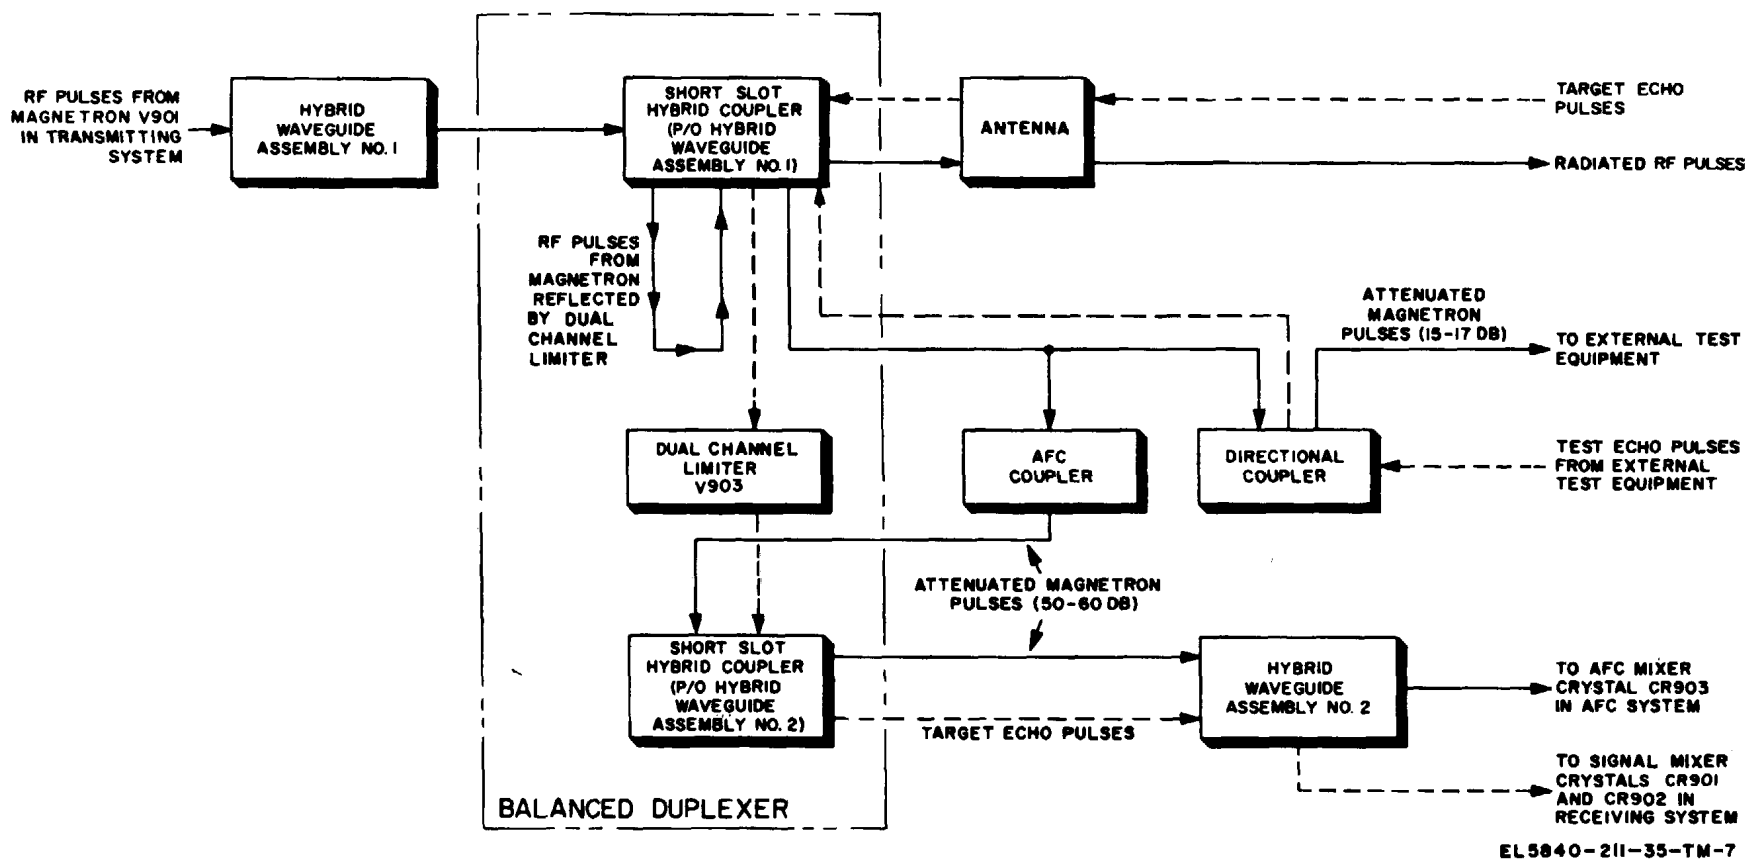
RF PULSES FROM MAGNETRON V901 IN TRANSMITTING SYSTEM

HYBRID WAVEGUIDE ASSEMBLY NO. 1

SHORT SLOT HYBRID COUPLER (P/O HYBRID WAVEGUIDE ASSEMBLY NO. 1)

ANTENNA

TARGET ECHO PULSES

RADIATED RF PULSES

RF PULSES FROM MAGNETRON REFLECTED BY DUAL CHANNEL LIMITER

ATTENUATED MAGNETRON PULSES (15-17 DB)

TO EXTERNAL TEST EQUIPMENT

DUAL CHANNEL LIMITER V903

AFC COUPLER

DIRECTIONAL COUPLER

TEST ECHO PULSES FROM EXTERNAL TEST EQUIPMENT

ATTENUATED MAGNETRON PULSES (50-60 DB)

SHORT SLOT HYBRID COUPLER (P/O HYBRID WAVEGUIDE ASSEMBLY NO. 2)

HYBRID WAVEGUIDE ASSEMBLY NO. 2

TO AFC MIXER CRYSTAL CR903 IN AFC SYSTEM

TARGET ECHO PULSES

TO SIGNAL MIXER CRYSTALS CR901 AND CR902 IN RECEIVING SYSTEM

BALANCED DUPLEXER

EL5840-211-35-TM-7